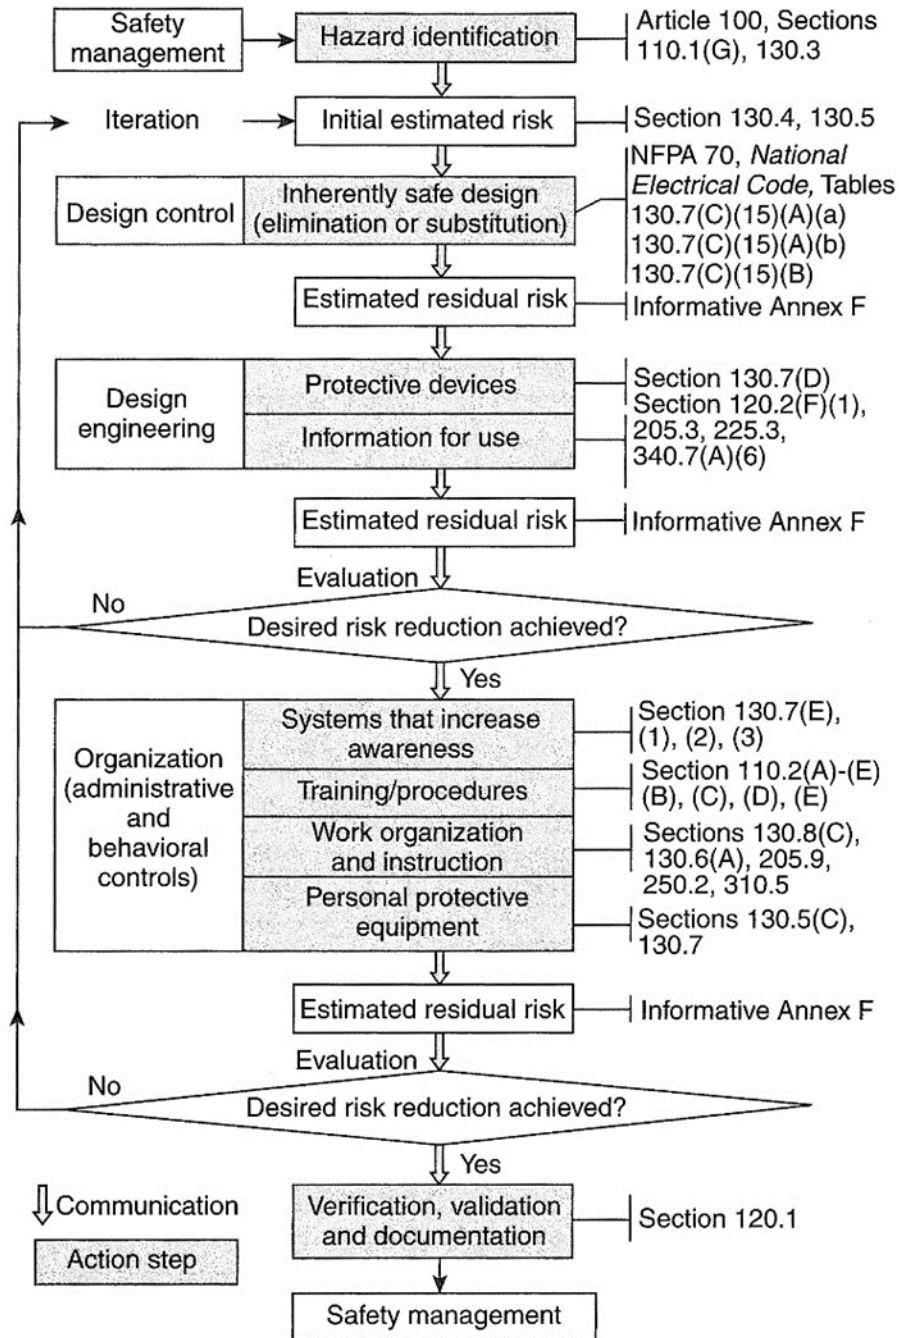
Safety management

Hazard identification

Article 100, Sections 110.1(G), 130.3

Iteration

Initial estimated risk

Section 130.4, 130.5

Design control

Inherently safe design (elimination or substitution)

NFPA 70, *National Electrical Code,* Tables 130.7(C)(15)(A)(a) 130.7(C)(15)(A)(b) 130.7(C)(15)(B)

Estimated residual risk

Informative Annex F

Design engineering

Protective devices

Information for use

Section 130.7(D) Section 120.2(F)(1), 205.3, 225.3, 340.7(A)(6)

Estimated residual risk

Informative Annex F

Evaluation

No

Desired risk reduction achieved?

Yes

Organization (administrative and behavioral controls)

Systems that increase awareness

Section 130.7(E), (1), (2), (3)

Training/procedures

Section 110.2(A)-(E) (B), (C), (D), (E)

Work organization and instruction

Sections 130.8(C), 130.6(A), 205.9, 250.2, 310.5

Personal protective equipment

Sections 130.5(C), 130.7

Estimated residual risk

Informative Annex F

Evaluation

No

Desired risk reduction achieved?

Yes

Communication

Action step

Verification, validation and documentation

Section 120.1

Safety management